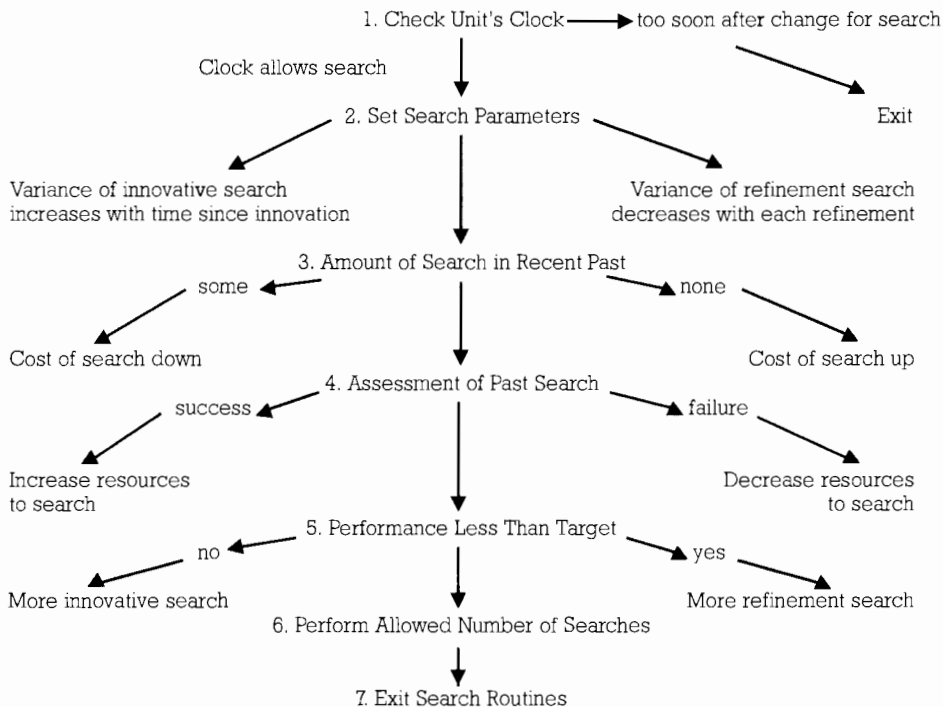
1. Check Unit's Clock too soon after change for search

Clock allows search

Exit

2. Set Search Parameters

Variance of innovative search increases with time since innovation

Variance of refinement search decreases with each refinement

3. Amount of Search in Recent Past

some

none

Cost of search down

Cost of search up

4. Assessment of Past Search

success

failure

Increase resources to search

Decrease resources to search

5. Performance Less Than Target

no

yes

More innovative search

More refinement search

6. Perform Allowed Number of Searches

7. Exit Search Routines